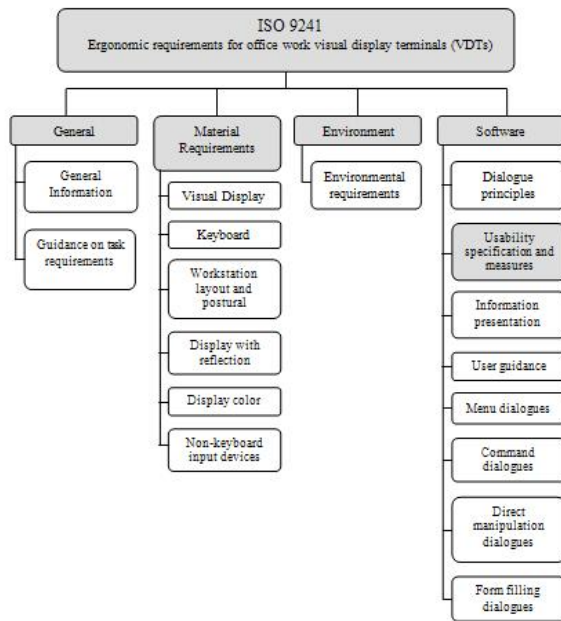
ISO 9241
Ergonomic requirements for office work visual display terminals (VDTs)

General

General Information

Guidance on task requirements

Material Requirements

Visual Display

Keyboard

Workstation layout and postural

Display with reflection

Display color

Non-keyboard input devices

Environment

Environmental requirements

Software

Dialogue principles

Usability specification and measures

Information presentation

User guidance

Menu dialogues

Command dialogues

Direct manipulation dialogues

Form filling dialogues